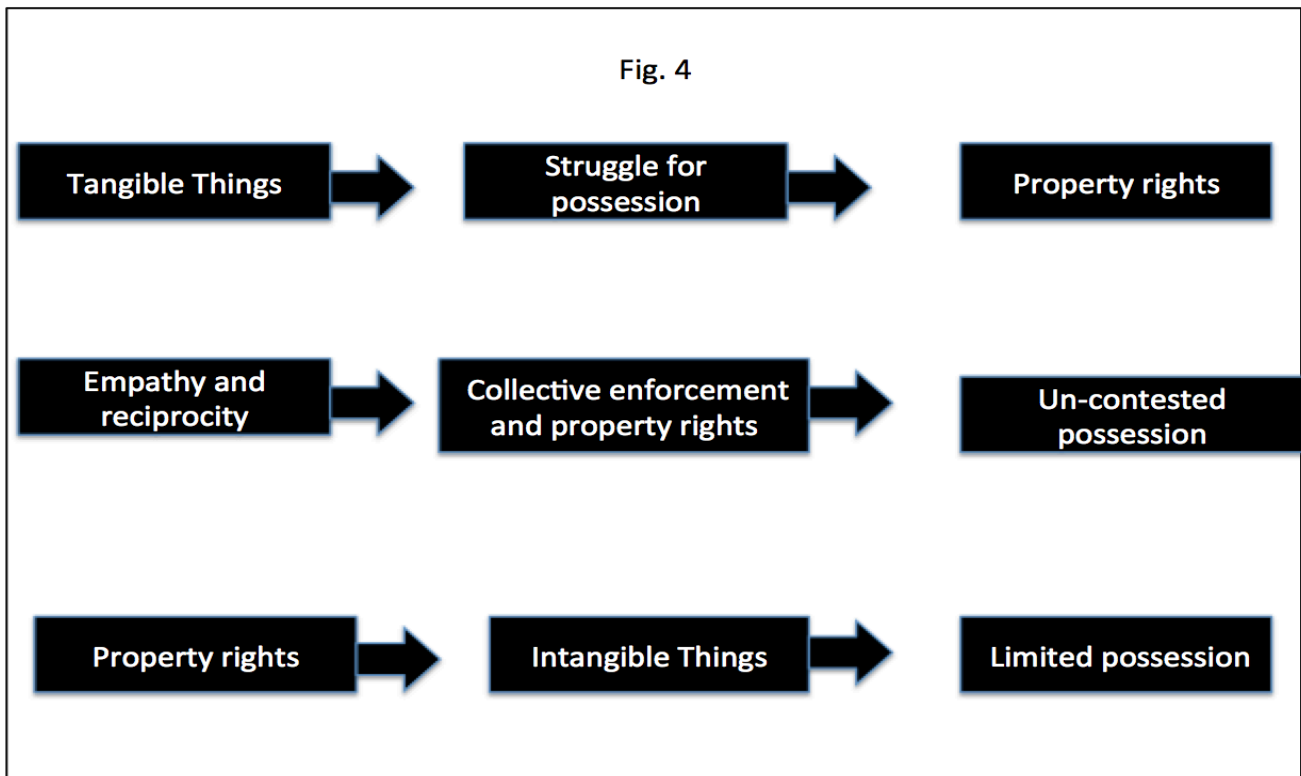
Fig. 4

Tangible Things

Struggle for possession

Property rights

Empathy and reciprocity

Collective enforcement and property rights

Un-contested possession

Property rights

Intangible Things

Limited possession